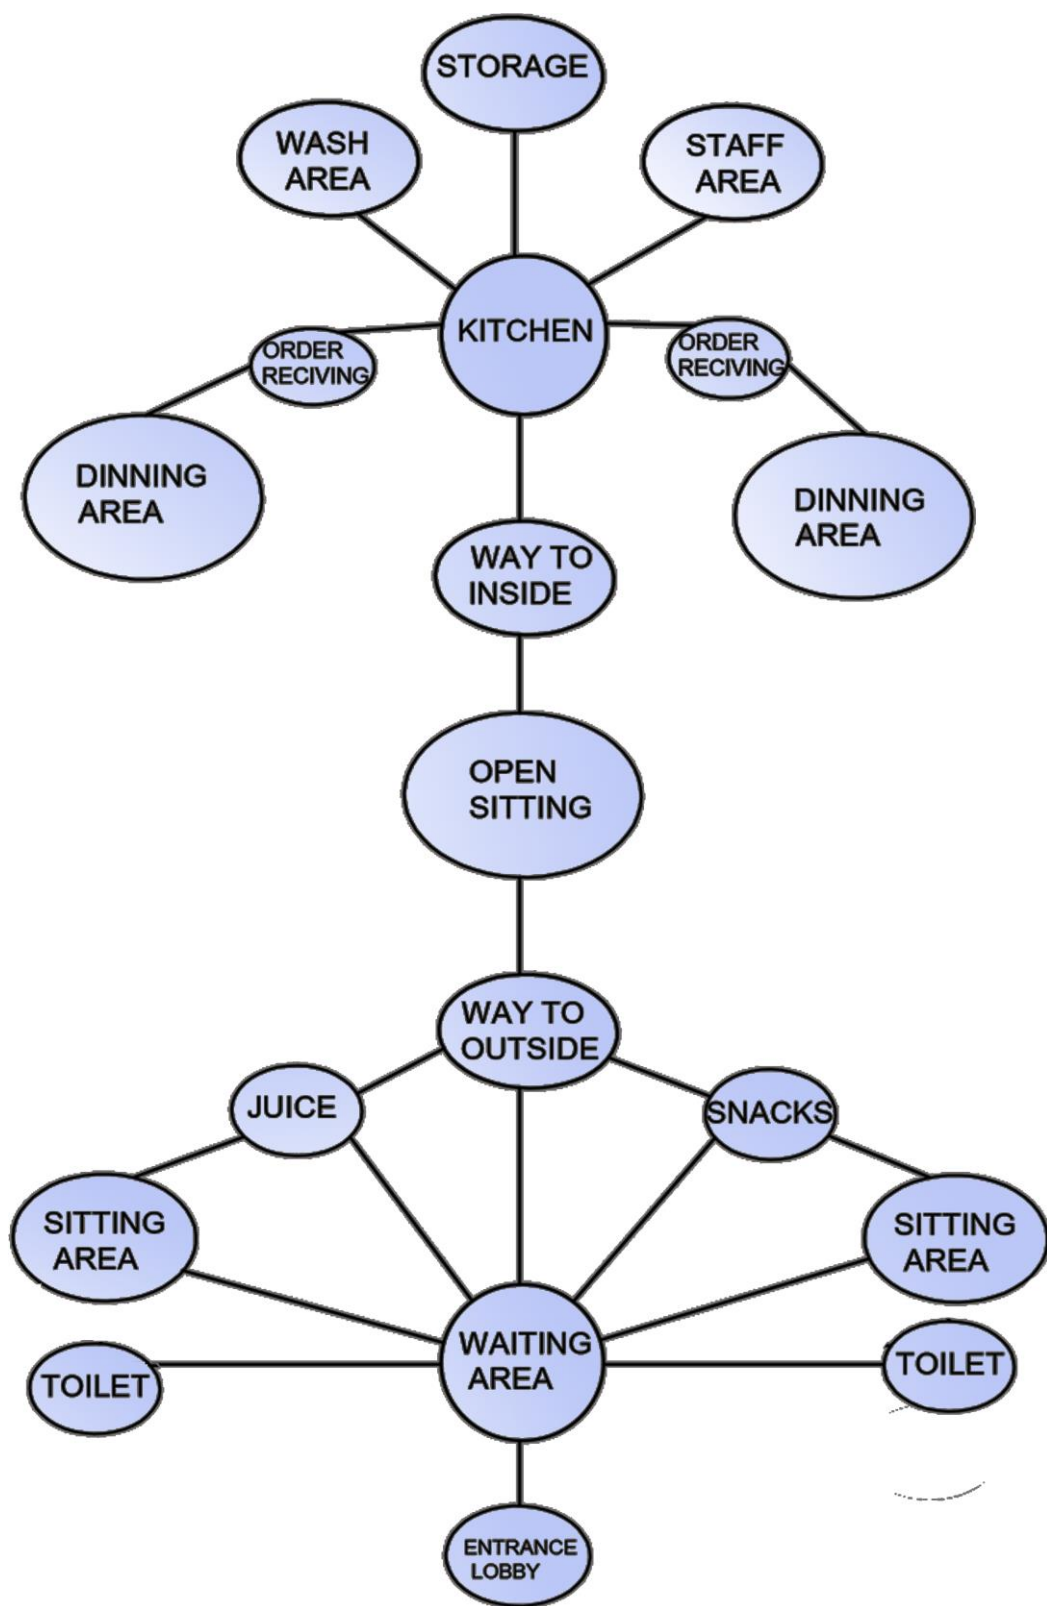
STORAGE

WASH AREA

STAFF AREA

KITCHEN

ORDER RECIVING

ORDER RECIVING

DINNING AREA

DINNING AREA

WAY TO INSIDE

OPEN SITTING

WAY TO OUTSIDE

JUICE

SNACKS

SITTING AREA

SITTING AREA

WAITING AREA

TOILET

TOILET

ENTRANCE LOBBY